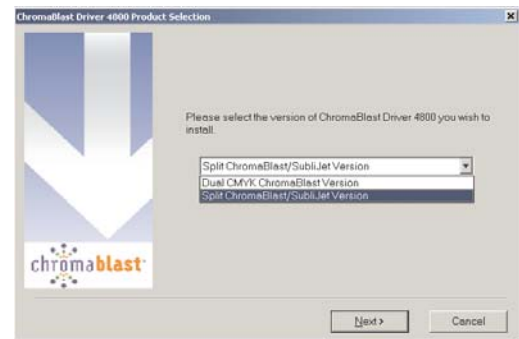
ChromaBlast Driver 4000 Product Selection

Please select the version of ChromaBlast Driver 4800 you wish to install.

Split ChromaBlast/SubliJet Version

Dual CMYK ChromaBlast Version
Split ChromaBlast/SubliJet Version

chromablast

Next >
Cancel